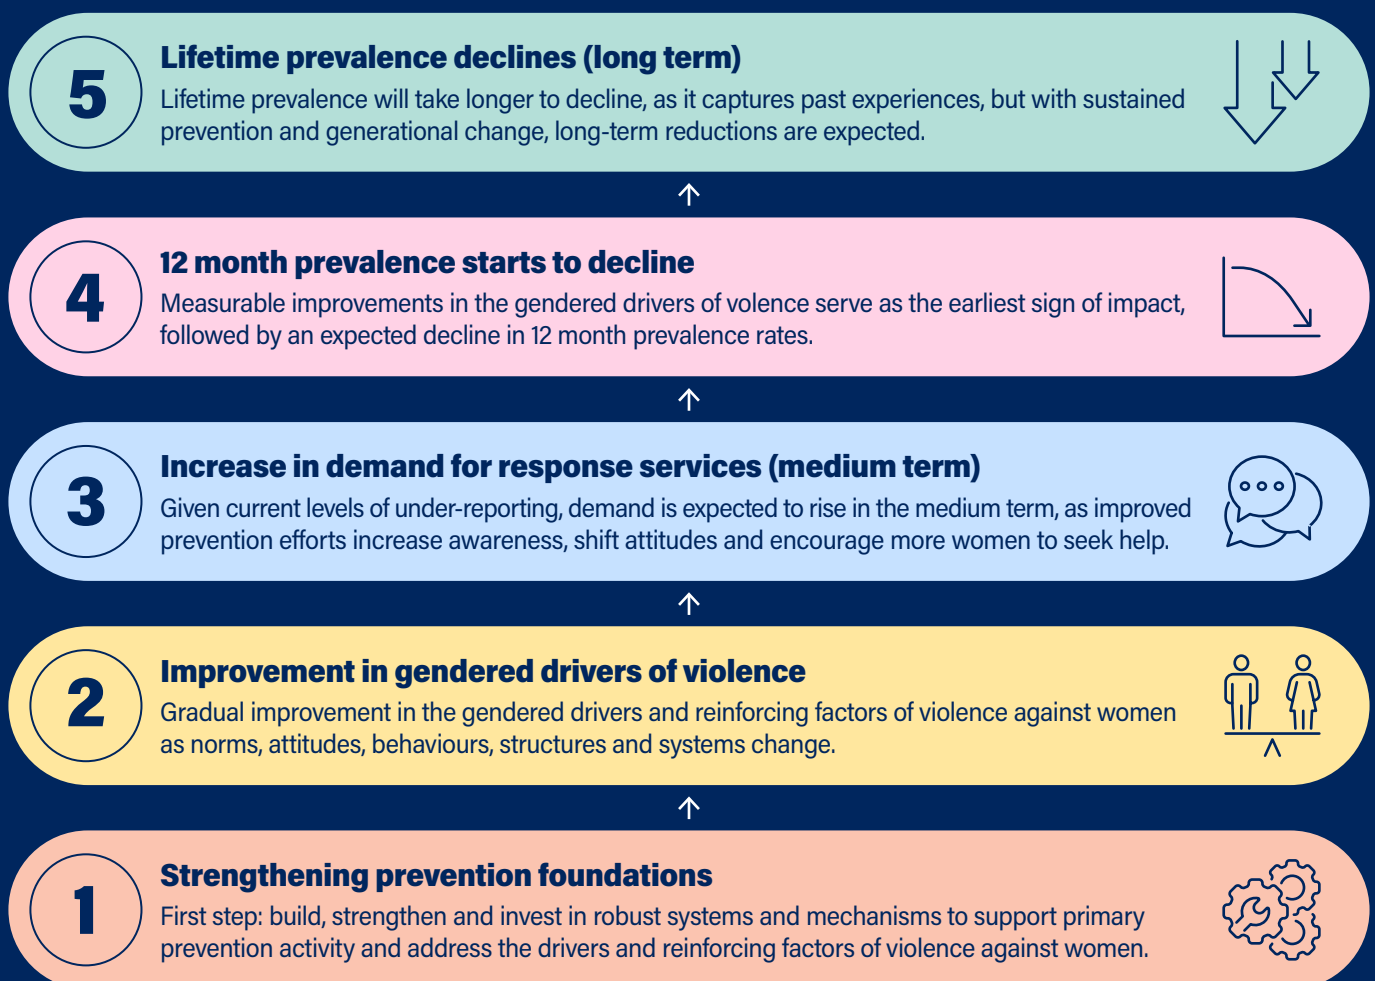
5

Lifetime prevalence declines (long term)

Lifetime prevalence will take longer to decline, as it captures past experiences, but with sustained prevention and generational change, long-term reductions are expected.

4

12 month prevalence starts to decline

Measurable improvements in the gendered drivers of volence serve as the earliest sign of impact, followed by an expected decline in 12 month prevalence rates.

3

Increase in demand for response services (medium term)

Given current levels of under-reporting, demand is expected to rise in the medium term, as improved prevention efforts increase awareness, shift attitudes and encourage more women to seek help.

2

Improvement in gendered drivers of violence

Gradual improvement in the gendered drivers and reinforcing factors of violence against women as norms, attitudes, behaviours, structures and systems change.

1

Strengthening prevention foundations

First step: build, strengthen and invest in robust systems and mechanisms to support primary prevention activity and address the drivers and reinforcing factors of violence against women.